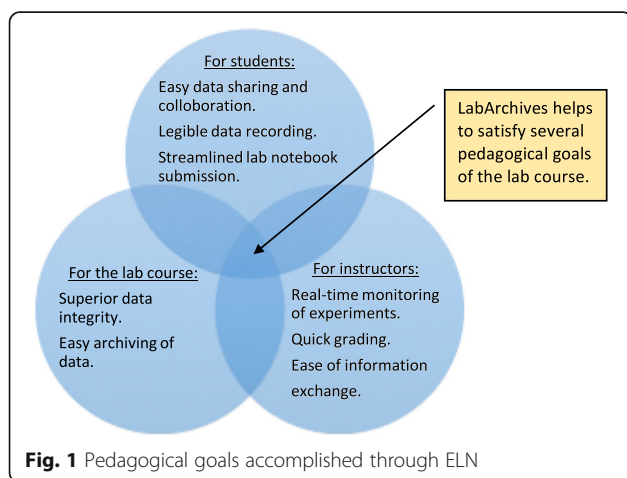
For students:

Easy data sharing and colloboration.

Legible data recording.

Streamlined lab notebook submission.

LabArchives helps to satisfy several pedagogical goals of the lab course.

For the lab course:

Superior data integrity.

Easy archiving of data.

For instructors:

Real-time monitoring of experiments.

Quick grading.

Ease of information exchange.

**Fig. 1** Pedagogical goals accomplished through ELN